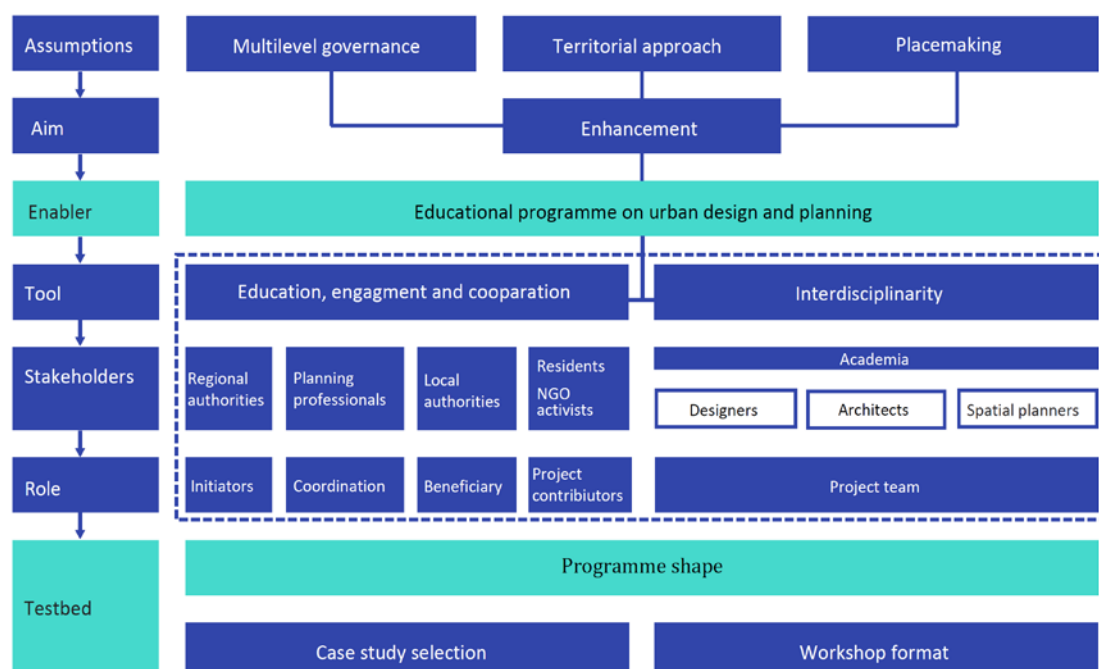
Assumptions

Multilevel governance

Territorial approach

Placemaking

Aim

Enhancement

Enabler

Educational programme on urban design and planning

Tool

Education, engagment and cooparation

Interdisciplinarity

Stakeholders

Regional authorities

Planning professionals

Local authorities

Residents

NGO activists

Academia

Designers

Architects

Spatial planners

Role

Initiators

Coordination

Beneficiary

Project contribiutors

Project team

Testbed

Programme shape

Case study selection

Workshop format